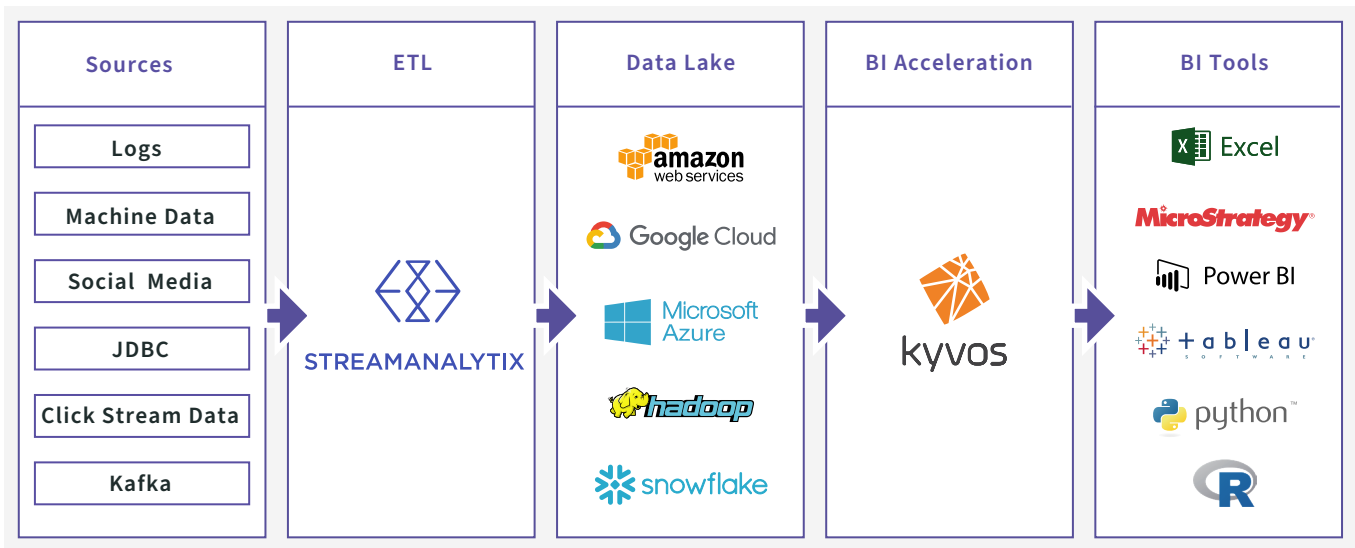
Sources

Logs

Machine Data

Social Media

JDBC

Click Stream Data

Kafka

ETL

STREAMANALYTIX

Data Lake

amazon web services

Google Cloud

Microsoft Azure

hadoop

snowflake

BI Acceleration

kyvos

BI Tools

Excel

MicroStrategy®

Power BI

tableau SOFTWARE

python™

R